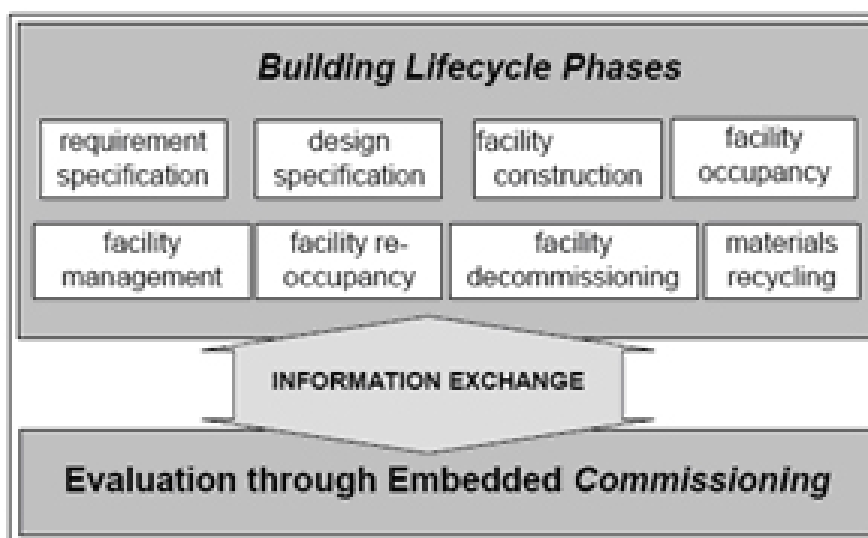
Building Lifecycle Phases

requirement specification

design specification

facility construction

facility occupancy

facility management

facility re-occupancy

facility decommissioning

materials recycling

INFORMATION EXCHANGE

Evaluation through Embedded Commissioning